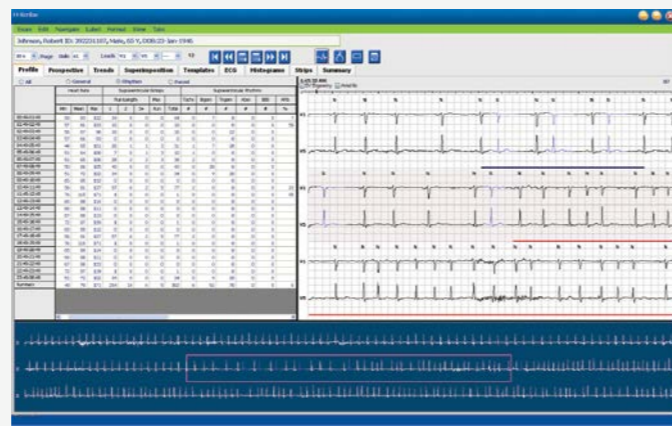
H-Scribe

Exam Edit Navigate Select Format View Tabs

Johnson, Robert ID: 392231107, Male, 60 Y, DOB:23-Jan-1946

Page Gain Leads

Profile Prospective Trends Superimposition Templates ECG Histograms Strips Summary

All General Rhythm Paced

Heart Rate

Min Mean Max

Supraventricular Ectopy

Run Length

Max

Supraventricular Rhythm

Summary

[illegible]